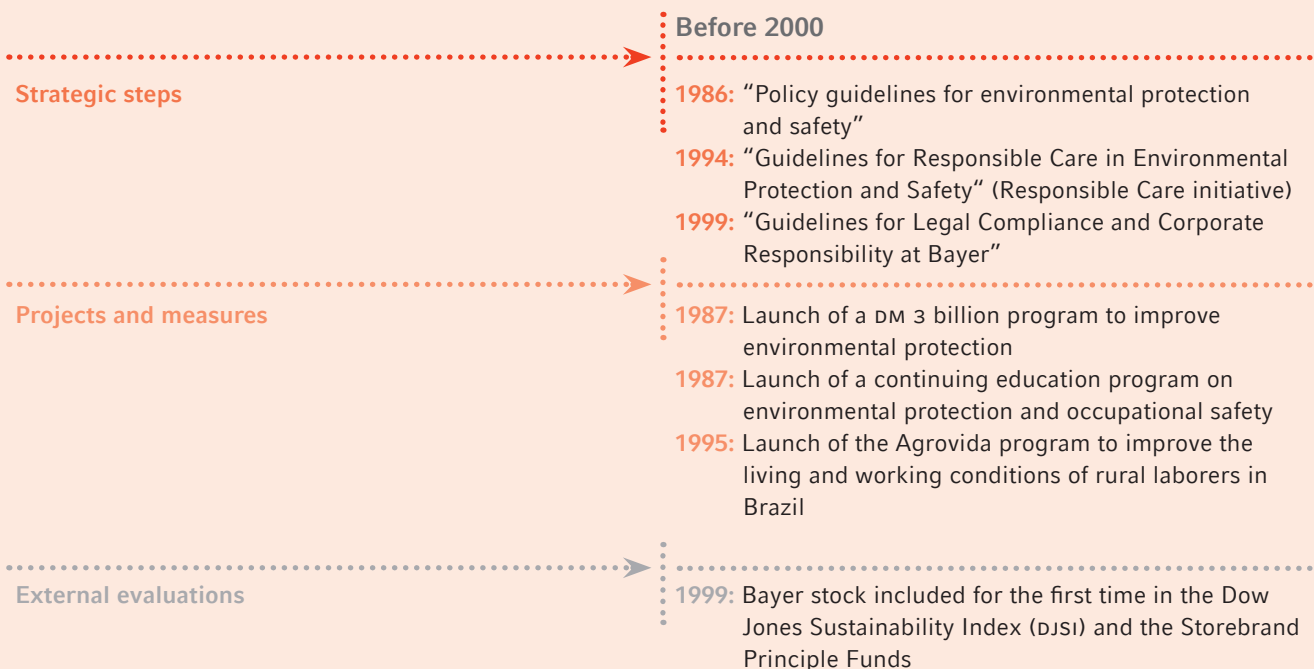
Before 2000

Strategic steps

1986: “Policy guidelines for environmental protection and safety”

1994: “Guidelines for Responsible Care in Environmental Protection and Safety” (Responsible Care initiative)

1999: “Guidelines for Legal Compliance and Corporate Responsibility at Bayer”

Projects and measures

1987: Launch of a DM 3 billion program to improve environmental protection

1987: Launch of a continuing education program on environmental protection and occupational safety

1995: Launch of the Agrovida program to improve the living and working conditions of rural laborers in Brazil

External evaluations

1999: Bayer stock included for the first time in the Dow Jones Sustainability Index (DJSI) and the Storebrand Principle Funds